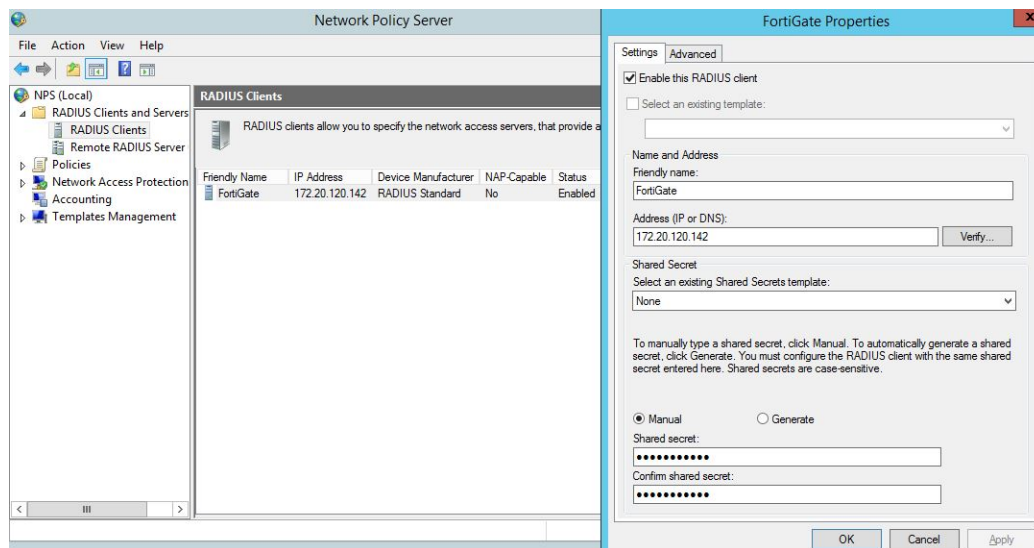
Network Policy Server

File Action View Help

NPS (Local)
RADIUS Clients and Servers
RADIUS Clients
Remote RADIUS Server
Policies
Network Access Protection
Accounting
Templates Management

RADIUS Clients

RADIUS clients allow you to specify the network access servers, that provide a

| Friendly Name | IP Address | Device Manufacturer | NAP-Capable | Status |
|---|---|---|---|---|
| FortiGate | 172.20.120.142 | RADIUS Standard | No | Enabled |

FortiGate Properties

Settings Advanced

Enable this RADIUS client

Select an existing template:

Name and Address
Friendly name:
FortiGate
Address (IP or DNS):
172.20.120.142
Verify...

Shared Secret
Select an existing Shared Secrets template:
None

To manually type a shared secret, click Manual. To automatically generate a shared secret, click Generate. You must configure the RADIUS client with the same shared secret entered here. Shared secrets are case-sensitive.

Manual Generate
Shared secret:
•••••••••••
Confirm shared secret:
•••••••••••

OK Cancel Apply